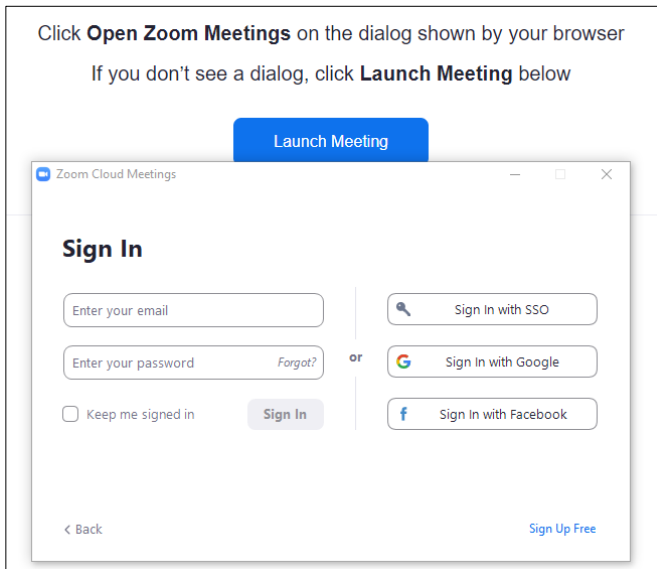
Click **Open Zoom Meetings** on the dialog shown by your browser

If you don't see a dialog, click **Launch Meeting** below

Launch Meeting

Zoom Cloud Meetings

Sign In

Enter your email

Enter your password Forgot?

Keep me signed in

Sign In

or

Sign In with SSO

Sign In with Google

Sign In with Facebook

< Back

Sign Up Free